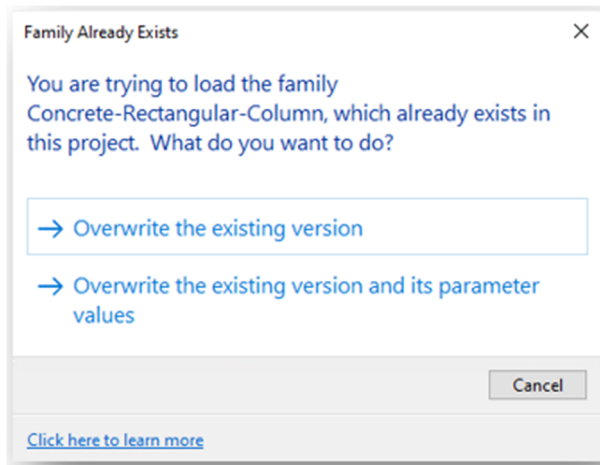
Family Already Exists

×

You are trying to load the family Concrete-Rectangular-Column, which already exists in this project. What do you want to do?

→ Overwrite the existing version

→ Overwrite the existing version and its parameter values

Cancel

Click here to learn more